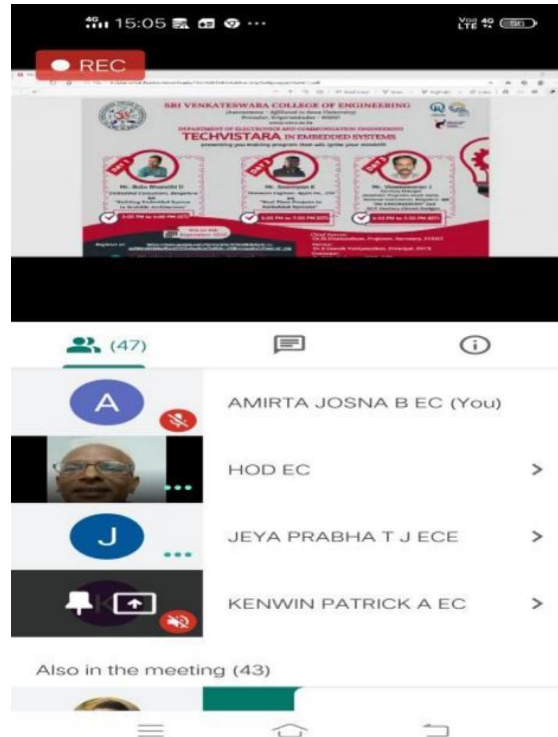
4G 15:05 ···

Voo 4G LTE

REC

SRI VENKATESWARA COLLEGE OF ENGINEERING

DEPARTMENT OF ELECTRONICS AND COMMUNICATION ENGINEERING

TECHVISTARA IN EMBEDDED SYSTEMS

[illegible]

(47)

AMIRTA JOSNA B EC (You)

HOD EC

JEYA PRABHA T J ECE

KENWIN PATRICK A EC

Also in the meeting (43)